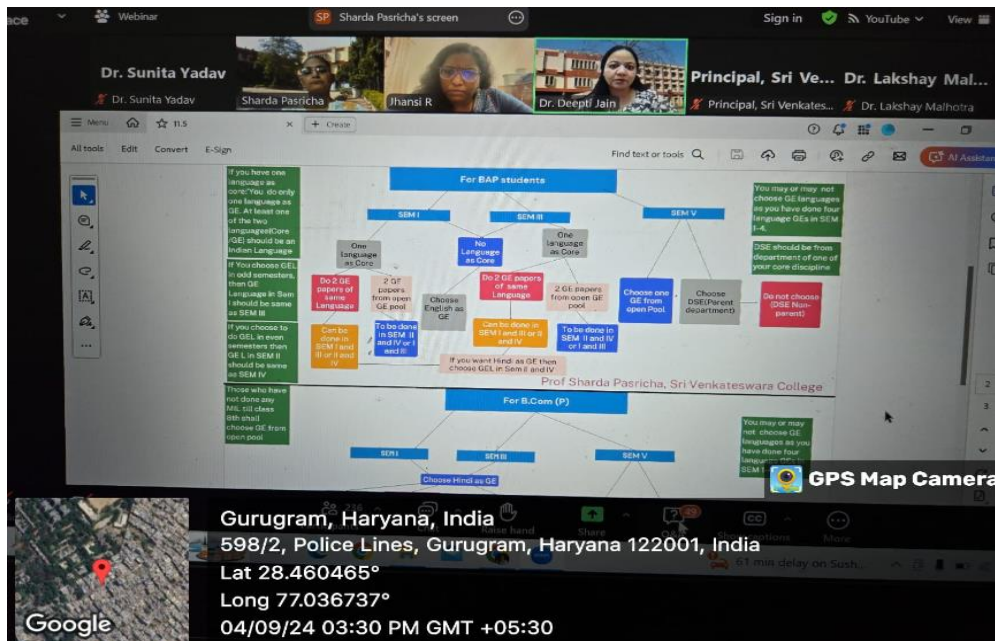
Webinar
SP Sharda Pasricha's screen
Sign in
YouTube
View

Dr. Sunita Yadav
Dr. Sunita Yadav
Sharda Pasricha
Jhansi R
Dr. Deepti Jain
Principal, Sri Ve...
Principal, Sri Venkates...
Dr. Lakshay Mal...
Dr. Lakshay Malhotra

Menu
Create
All tools Edit Convert E-Sign
Find text or tools
AI Assistant

If you have one language as core: You do only one language as GE. At least one of the two languages(Core /GE) should be an Indian Language

If You choose GEL in odd semesters, then GE Language in Sem I should be same as SEM III

If you choose to do GEL in even semesters than GE L in SEM II should be same as SEM IV

Those who have not done any MIL till class 8th shall choose GE from open pool

For BAP students

SEM I
SEM III
SEM V

One language as Core
No Language as Core
One language as Core

Do 2 GE papers of same Language
2 GE papers from open GE pool
Choose English as GE
Do 2 GE papers of same Language
2 GE papers from open GE pool

Can be done in SEM I and III or II and IV
To be done in SEM III and IV or I and III
Can be done in SEM I and III or II and IV
To be done in SEM II and IV or I and III

If you want Hindi as GE then choose GEL in Sem II and IV

Choose one GE from open Pool
Choose DSE(Parent department)
Do not choose (DSE Non-parent)

You may or may not choose GE languages as you have done four language GEs in SEM I-4.

DSE should be from department of one of your core discipline

Prof Sharda Pasricha, Sri Venkateswara College

For B.Com (P)

SEM I
SEM III
SEM V

Choose Hindi as GE

You may or may not choose GE languages as you have done four language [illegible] SEM I-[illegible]

GPS Map Camera

Raise hand
Share
More

61 min delay on Sush...

Gurugram, Haryana, India
598/2, Police Lines, Gurugram, Haryana 122001, India
Lat 28.460465°
Long 77.036737°
04/09/24 03:30 PM GMT +05:30
Google